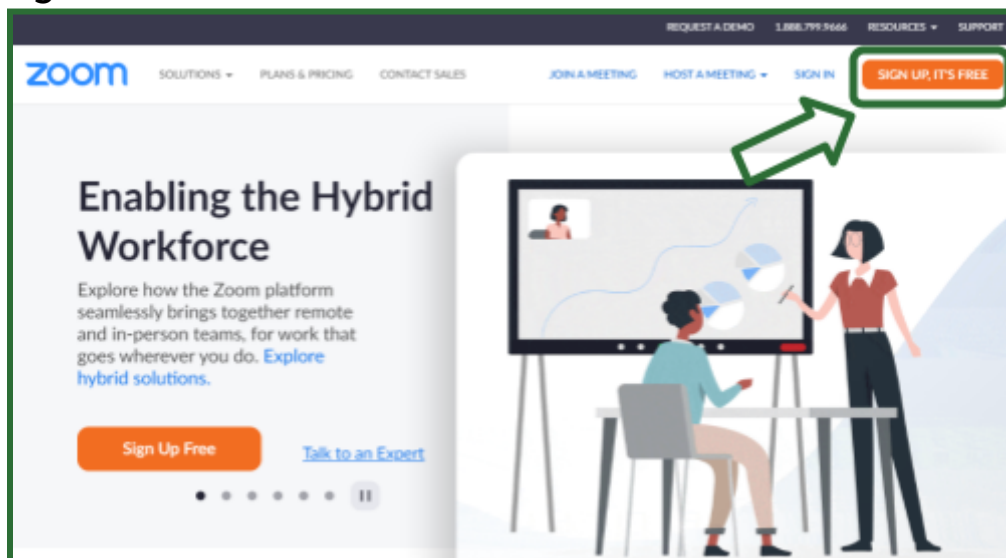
REQUEST A DEMO 1.888.799.9666 RESOURCES ▾ SUPPORT

zoom SOLUTIONS ▾ PLANS & PRICING CONTACT SALES JOIN A MEETING HOST A MEETING ▾ SIGN IN SIGN UP, IT'S FREE

Enabling the Hybrid Workforce

Explore how the Zoom platform seamlessly brings together remote and in-person teams, for work that goes wherever you do. Explore hybrid solutions.

Sign Up Free

Talk to an Expert